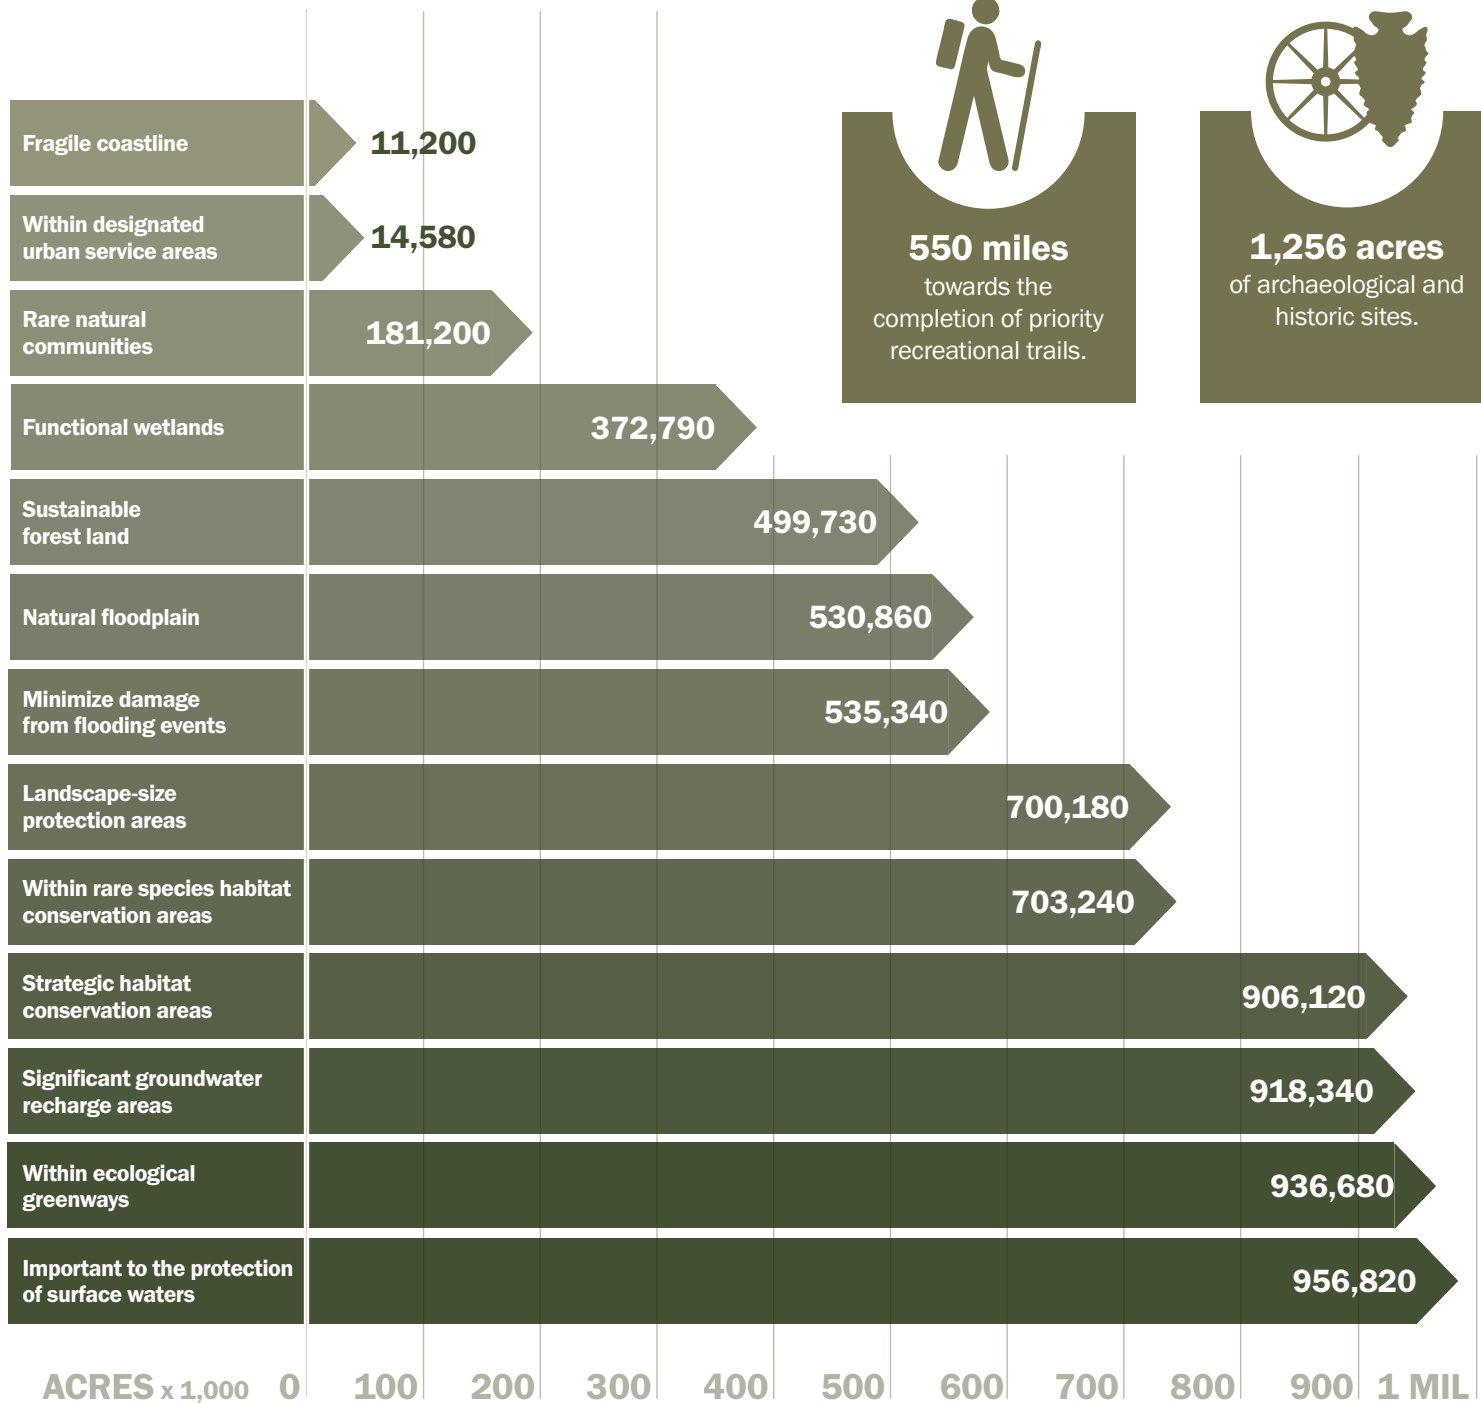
550 miles
towards the completion of priority recreational trails.

1,256 acres
of archaeological and historic sites.

| | |
|---|---|
| Fragile coastline | 11,200 |
| Within designated urban service areas | 14,580 |
| Rare natural communities | 181,200 |
| Functional wetlands | 372,790 |
| Sustainable forest land | 499,730 |
| Natural floodplain | 530,860 |
| Minimize damage from flooding events | 535,340 |
| Landscape-size protection areas | 700,180 |
| Within rare species habitat conservation areas | 703,240 |
| Strategic habitat conservation areas | 906,120 |
| Significant groundwater recharge areas | 918,340 |
| Within ecological greenways | 936,680 |
| Important to the protection of surface waters | 956,820 |

ACRES x 1,000 0 100 200 300 400 500 600 700 800 900 1 MIL